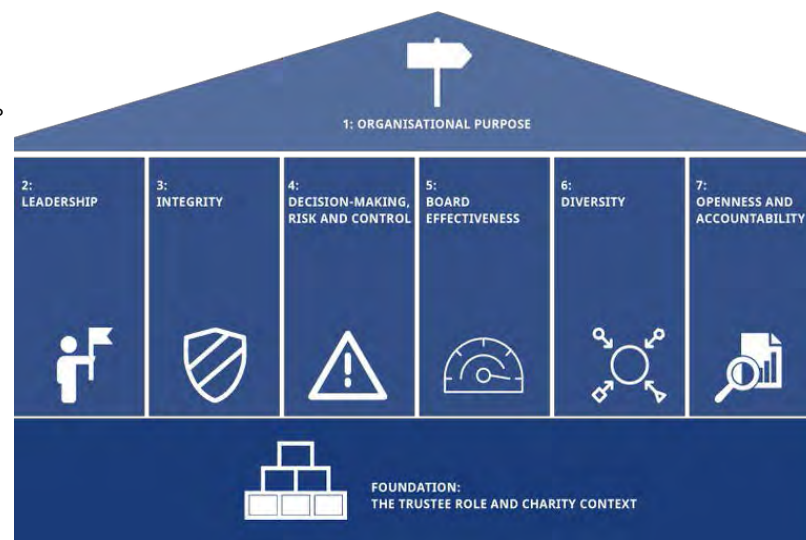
1: ORGANISATIONAL PURPOSE

2: LEADERSHIP

3: INTEGRITY

4: DECISION-MAKING, RISK AND CONTROL

5: BOARD EFFECTIVENESS

6: DIVERSITY

7: OPENNESS AND ACCOUNTABILITY

FOUNDATION: THE TRUSTEE ROLE AND CHARITY CONTEXT